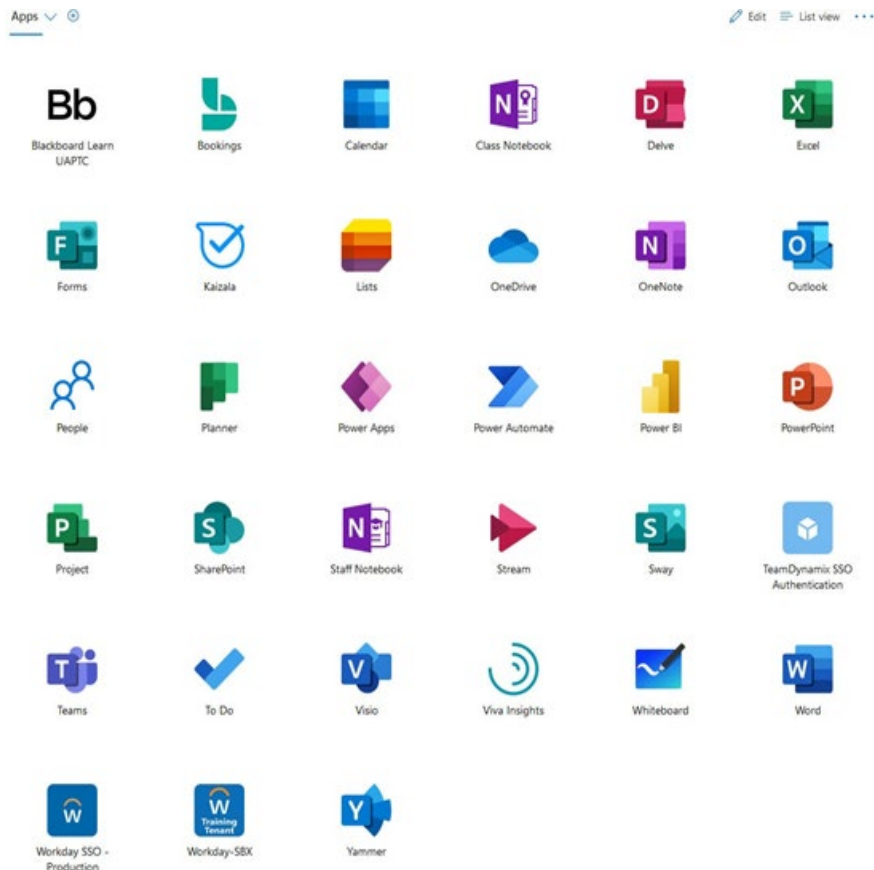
Apps

Edit List view ···

Bb
Blackboard Learn UAPTC

Bookings

Calendar

Class Notebook

Delve

Excel

Forms

Kaizala

Lists

OneDrive

OneNote

Outlook

People

Planner

Power Apps

Power Automate

Power BI

PowerPoint

Project

SharePoint

Staff Notebook

Stream

Sway

TeamDynamix SSO Authentication

Teams

To Do

Visio

Viva Insights

Whiteboard

Word

W
Workday SSO - Production

W Training Tenant
Workday-SBX

Yammer